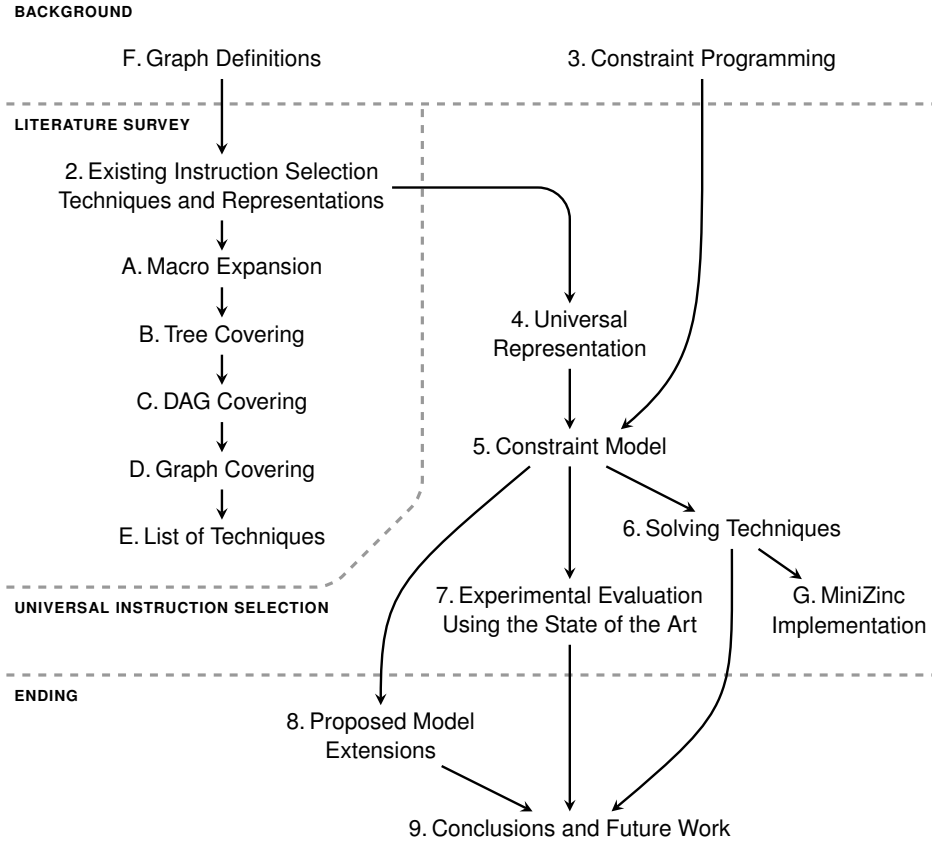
BACKGROUND

F. Graph Definitions

3. Constraint Programming

LITERATURE SURVEY

2. Existing Instruction Selection Techniques and Representations

A. Macro Expansion

B. Tree Covering

C. DAG Covering

D. Graph Covering

E. List of Techniques

4. Universal Representation

5. Constraint Model

6. Solving Techniques

UNIVERSAL INSTRUCTION SELECTION

7. Experimental Evaluation Using the State of the Art

G. MiniZinc Implementation

ENDING

8. Proposed Model Extensions

9. Conclusions and Future Work